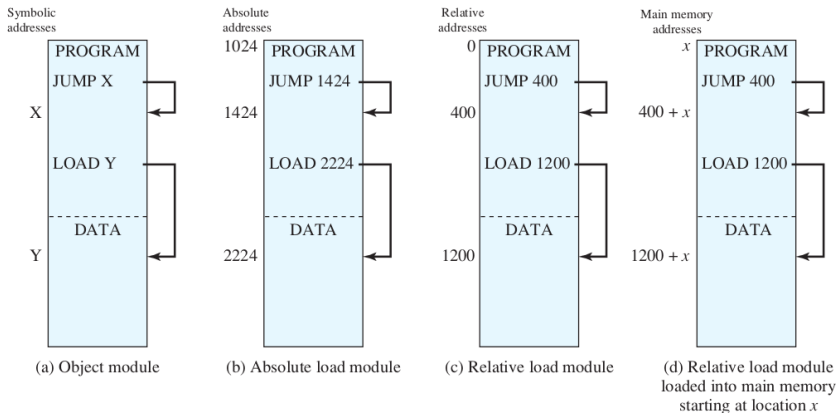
Symbolic addresses

PROGRAM

JUMP X

X

LOAD Y

DATA

Y

(a) Object module

Absolute addresses

1024

PROGRAM

JUMP 1424

1424

LOAD 2224

DATA

2224

(b) Absolute load module

Relative addresses

0

PROGRAM

JUMP 400

400

LOAD 1200

DATA

1200

(c) Relative load module

Main memory addresses

$x$

PROGRAM

JUMP 400

$400 + x$

LOAD 1200

DATA

$1200 + x$

(d) Relative load module loaded into main memory starting at location $x$